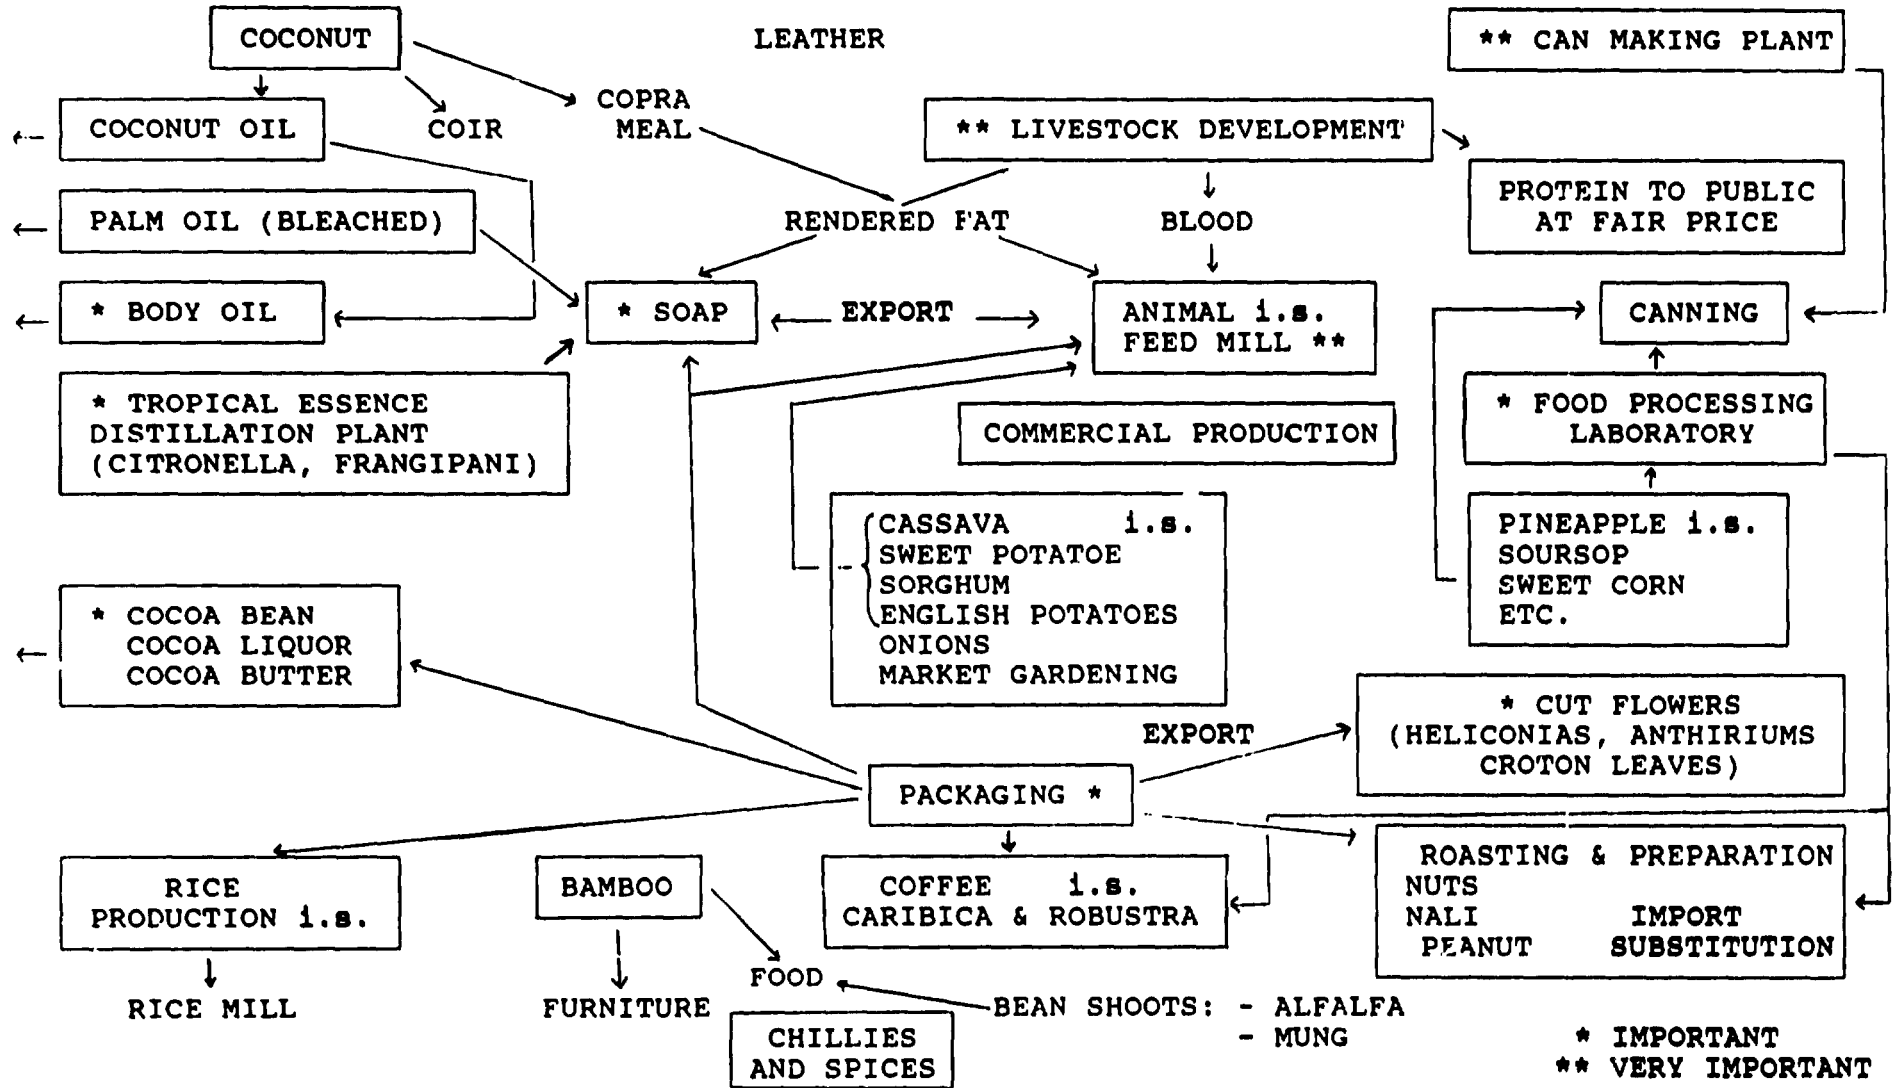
COCONUT

LEATHER

** CAN MAKING PLANT

COCONUT OIL

COIR

COPRA MEAL

** LIVESTOCK DEVELOPMENT

PROTEIN TO PUBLIC AT FAIR PRICE

PALM OIL (BLEACHED)

RENDERED FAT

BLOOD

* BODY OIL

* SOAP

EXPORT

ANIMAL i.s. FEED MILL **

CANNING

* TROPICAL ESSENCE DISTILLATION PLANT (CITRONELLA, FRANGIPANI)

COMMERCIAL PRODUCTION

* FOOD PROCESSING LABORATORY

CASSAVA i.s.
SWEET POTATOE
SORGHUM
ENGLISH POTATOES
ONIONS
MARKET GARDENING

PINEAPPLE i.s.
SOURSOP
SWEET CORN
ETC.

* COCOA BEAN
COCOA LIQUOR
COCOA BUTTER

EXPORT

* CUT FLOWERS (HELICONIAS, ANTHIRIUMS CROTON LEAVES)

PACKAGING *

RICE PRODUCTION i.s.

BAMBOO

COFFEE i.s.
CARIBICA & ROBUSTRA

ROASTING & PREPARATION
NUTS
NALI IMPORT
PEANUT SUBSTITUTION

RICE MILL

FURNITURE

FOOD

BEAN SHOOTS: - ALFALFA
- MUNG

CHILLIES AND SPICES

* IMPORTANT
** VERY IMPORTANT